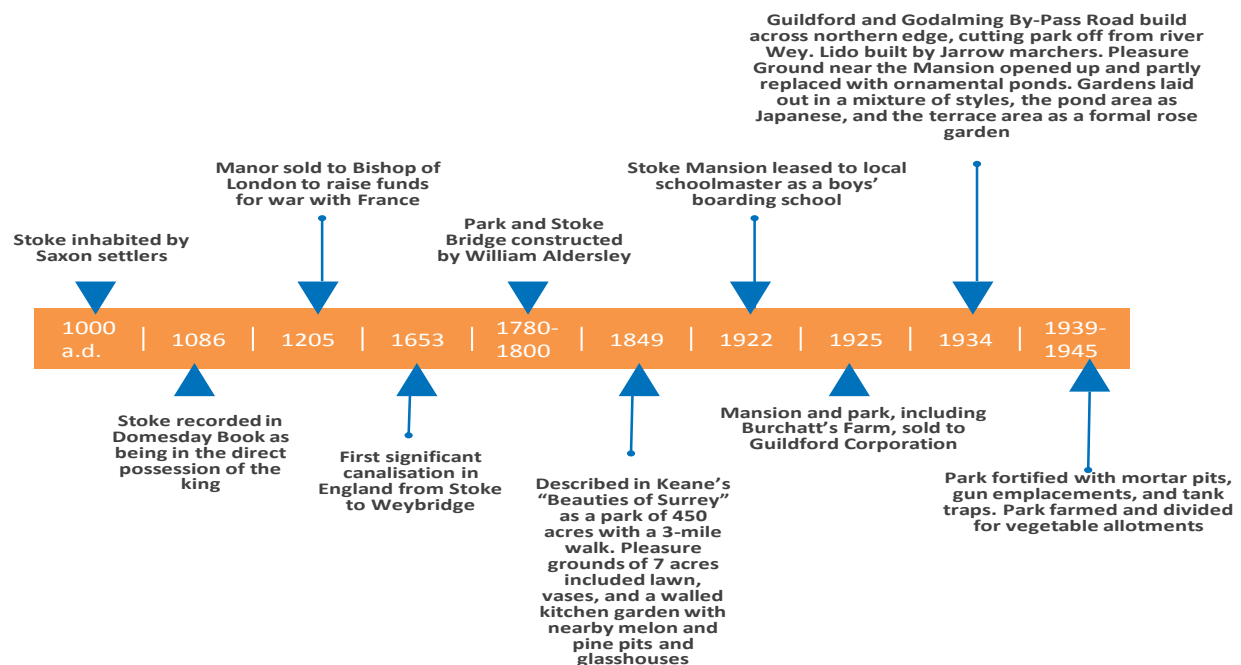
Guildford and Godalming By-Pass Road build across northern edge, cutting park off from river Wey. Lido built by Jarrow marchers. Pleasure Ground near the Mansion opened up and partly replaced with ornamental ponds. Gardens laid out in a mixture of styles, the pond area as Japanese, and the terrace area as a formal rose garden

Manor sold to Bishop of London to raise funds for war with France

Stoke Mansion leased to local schoolmaster as a boys' boarding school

Park and Stoke Bridge constructed by William Aldersley

Stoke inhabited by Saxon settlers

1000 a.d. | 1086 | 1205 | 1653 | 1780-1800 | 1849 | 1922 | 1925 | 1934 | 1939-1945

Stoke recorded in Domesday Book as being in the direct possession of the king

First significant canalisation in England from Stoke to Weybridge

Described in Keane's "Beauties of Surrey" as a park of 450 acres with a 3-mile walk. Pleasure grounds of 7 acres included lawn, vases, and a walled kitchen garden with nearby melon and pine pits and glasshouses

Mansion and park, including Burchatt's Farm, sold to Guildford Corporation

Park fortified with mortar pits, gun emplacements, and tank traps. Park farmed and divided for vegetable allotments